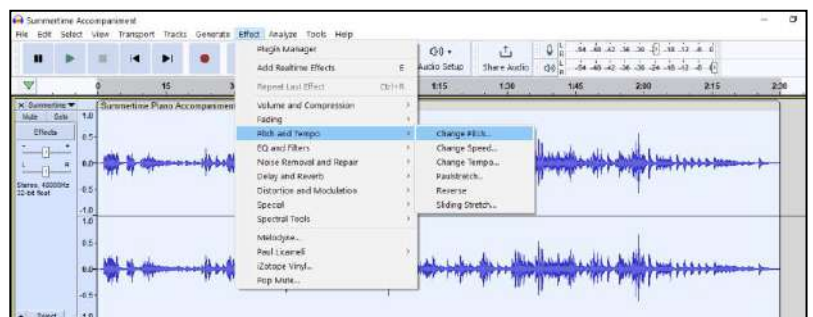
Summertime Accompaniment
File Edit Select View Transport Tracks Generate Effect Analyze Tools Help

Plugin Manager
Add Realtime Effects E
Repeat Last Effect Ctrl+R
Volume and Compression
Fading
Pitch and Tempo
EQ and Filters
Noise Removal and Repair
Delay and Reverb
Distortion and Modulation
Special
Spectral Tools
Melodyne...
Paul Lexmell
iZotope Vinyl...
Pop Mute...

Change Pitch...
Change Speed...
Change Tempo...
Paulstretch...
Reverse
Sliding Stretch...

Audio Setup
Share Audio

15
1:15
1:30
1:45
2:00
2:15
2:30

Summertime
Mute Solo
Effects
L R
Stereo, 48000Hz
32-bit float
Summertime Piano Accompaniment
1.0
0.5
0.0
-0.5
-1.0
1.0
0.5
0.0
-0.5
-1.0
Select